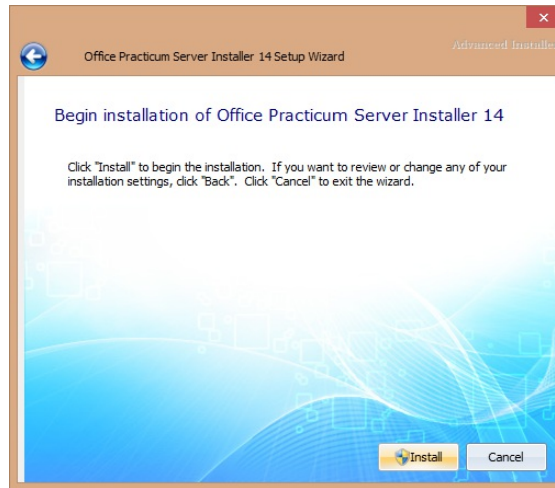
Office Practicum Server Installer 14 Setup Wizard

Advanced Installe

Begin installation of Office Practicum Server Installer 14

Click "Install" to begin the installation. If you want to review or change any of your installation settings, click "Back". Click "Cancel" to exit the wizard.

Install

Cancel